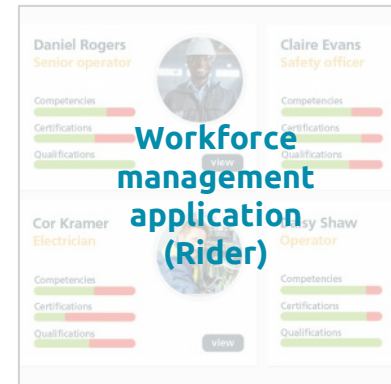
Daniel Rogers
Senior operator

Competencies

Certifications

Qualifications

view

Claire Evans
Safety officer

Competencies

Certifications

Qualifications

Workforce management application (Rider)

Cor Kramer
Electrician

Competencies

Certifications

Qualifications

view

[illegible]sy Shaw
Operator

Competencies

Certifications

Qualifications